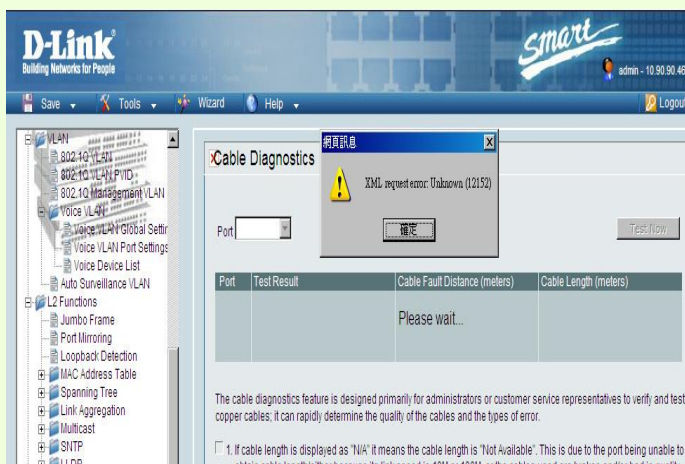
D-Link
Building Networks for People

Smart

admin - 10.90.90.46

Save Tools Wizard Help Logout

VLAN
802.1Q VLAN
802.1Q VLAN PVID
802.1Q Management VLAN
Voice VLAN
Voice VLAN Global Setti
Voice VLAN Port Settings
Voice Device List
Auto Surveillance VLAN
L2 Functions
Jumbo Frame
Port Mirroring
Loopback Detection
MAC Address Table
Spanning Tree
Link Aggregation
Multicast
SNTP
LLDP

Cable Diagnostics

網頁訊息

XML request error: Unknown (12152)

確定

Port

Test Now

| Port | Test Result | Cable Fault Distance (meters) | Cable Length (meters) |
|---|---|---|---|
| | | Please wait... | |

The cable diagnostics feature is designed primarily for administrators or customer service representatives to verify and test copper cables; it can rapidly determine the quality of the cables and the types of error.

1. If cable length is displayed as "N/A" it means the cable length is "Not Available". This is due to the port being unable to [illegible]